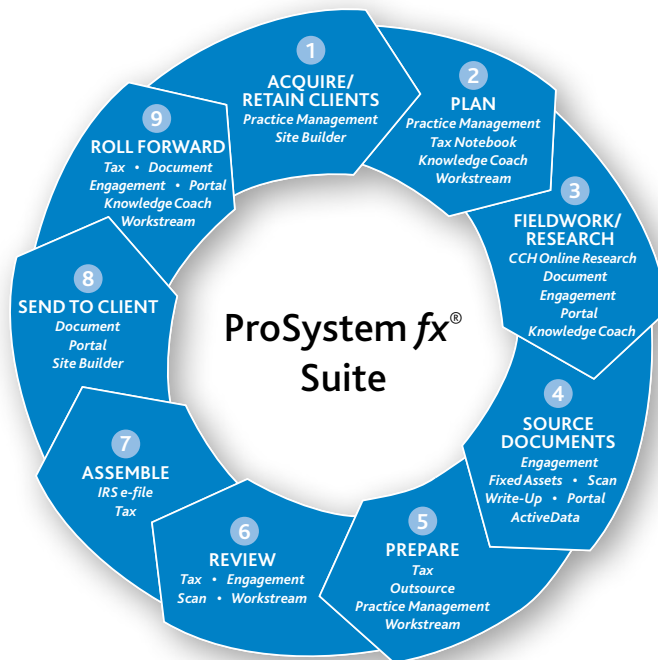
1
ACQUIRE/ RETAIN CLIENTS
Practice Management
Site Builder

2
PLAN
Practice Management
Tax Notebook
Knowledge Coach
Workstream

3
FIELDWORK/ RESEARCH
CCH Online Research
Document
Engagement
Portal
Knowledge Coach

4
SOURCE DOCUMENTS
Engagement
Fixed Assets • Scan
Write-Up • Portal
ActiveData

5
PREPARE
Tax
Outsource
Practice Management
Workstream

6
REVIEW
Tax • Engagement
Scan • Workstream

7
ASSEMBLE
IRS e-file
Tax

8
SEND TO CLIENT
Document
Portal
Site Builder

9
ROLL FORWARD
Tax • Document
Engagement • Portal
Knowledge Coach
Workstream

ProSystem *fx*®
Suite